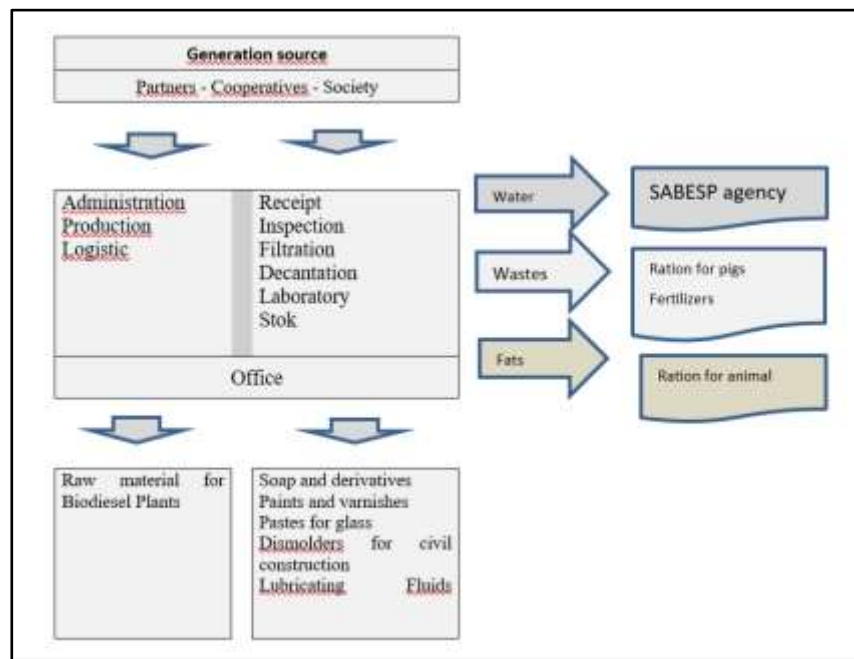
Generation source

Partners - Cooperatives - Society

Administration
Production
Logistic

Receipt
Inspection
Filtration
Decantation
Laboratory
Stok

Office

Water

SABESP agency

Wastes

Ration for pigs
Fertilizers

Fats

Ration for animal

Raw material for Biodiesel Plants

Soap and derivatives
Paints and varnishes
Pastes for glass
Dismolders for civil construction
Lubricating Fluids